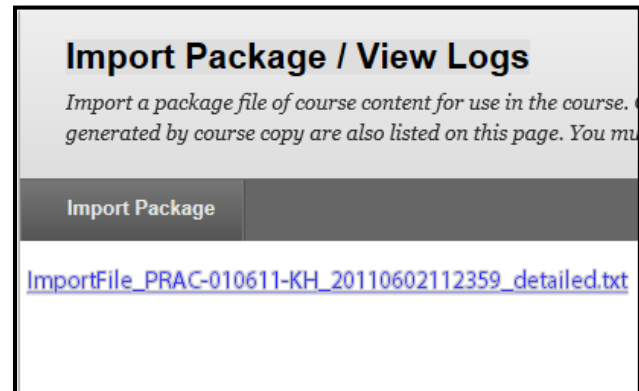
Import Package / View Logs

Import a package file of course content for use in the course. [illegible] generated by course copy are also listed on this page. You mu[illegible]

Import Package

ImportFile_PRAC-010611-KH_20110602112359_detailed.txt